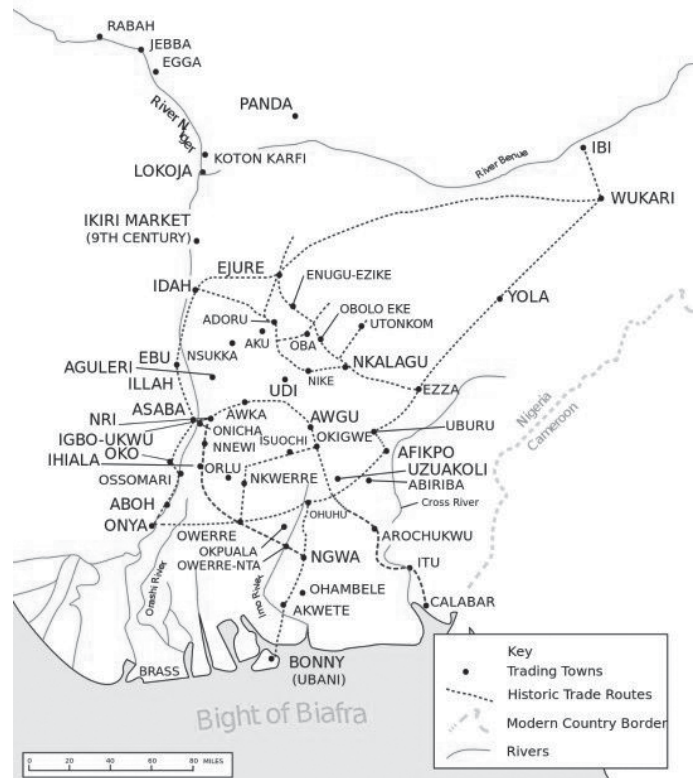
RABAH
JEBBA
EGGA
River Niger
PANDA
KOTON KARFI
LOKOJA
River Benue
IBI
WUKARI
IKIRI MARKET
(9TH CENTURY)
IDAH
EJURE
ENUGU-EZIKE
YOLA
ADORU
AKU
OBA
OBOLO EKE
UTONKOM
NKALAGU
AGULERI
EBU
ILLAH
NSUKKA
NIKE
UDI
EZZA
Nigeria
Cameroon
NRI
ASABA
AWKA
AWGU
UBURU
IGBO-UKWU
ONICHA
NNEWI
ISUOCHI
OKIGWE
AFIKPO
IHIALA
OKO
ORLU
UZUAKOLI
ABIRIBA
OSSOMARI
NKWERRE
Cross River
ABOH
ONYA
OHUHU
AROCHUKWU
OWERRE
OKPUALA
OWERRE-NTA
NGWA
ITU
Orashi River
Imo River
OHAMBELE
AKWETE
CALABAR
BRASS
BONNY
(UBANI)
Bight of Biafra
Key
Trading Towns
Historic Trade Routes
Modern Country Border
Rivers
0 20 40 60 80 MILES